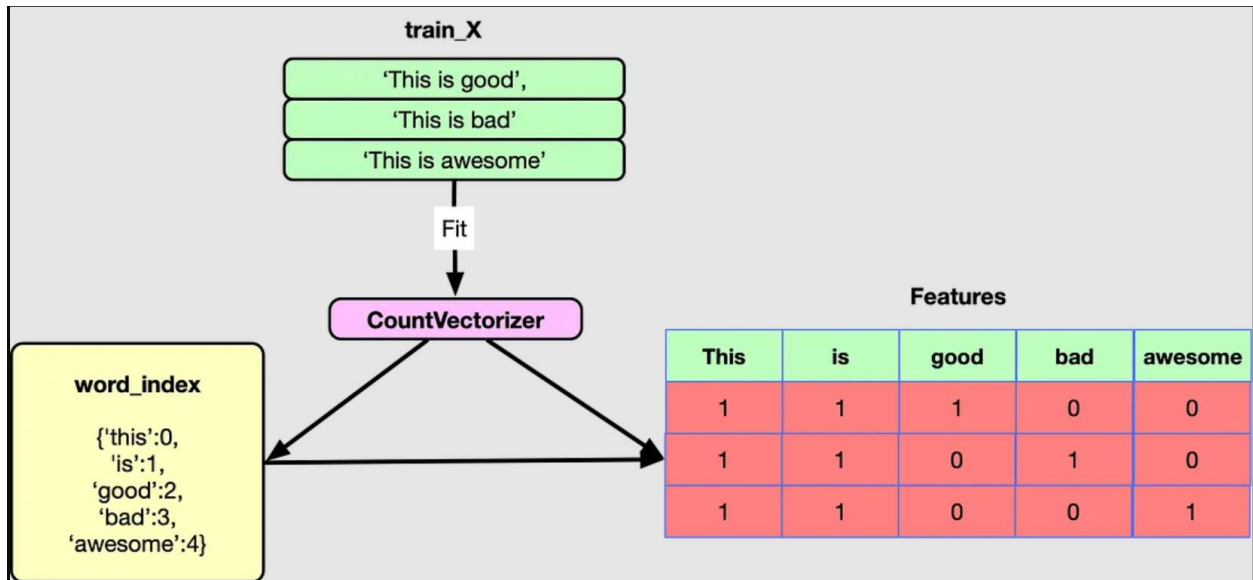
train_X

‘This is good’,

‘This is bad’

‘This is awesome’

Fit

CountVectorizer

word_index

{‘this’:0, ‘is’:1, ‘good’:2, ‘bad’:3, ‘awesome’:4}

Features

| This | is | good | bad | awesome |
|---|---|---|---|---|
| 1 | 1 | 1 | 0 | 0 |
| 1 | 1 | 0 | 1 | 0 |
| 1 | 1 | 0 | 0 | 1 |